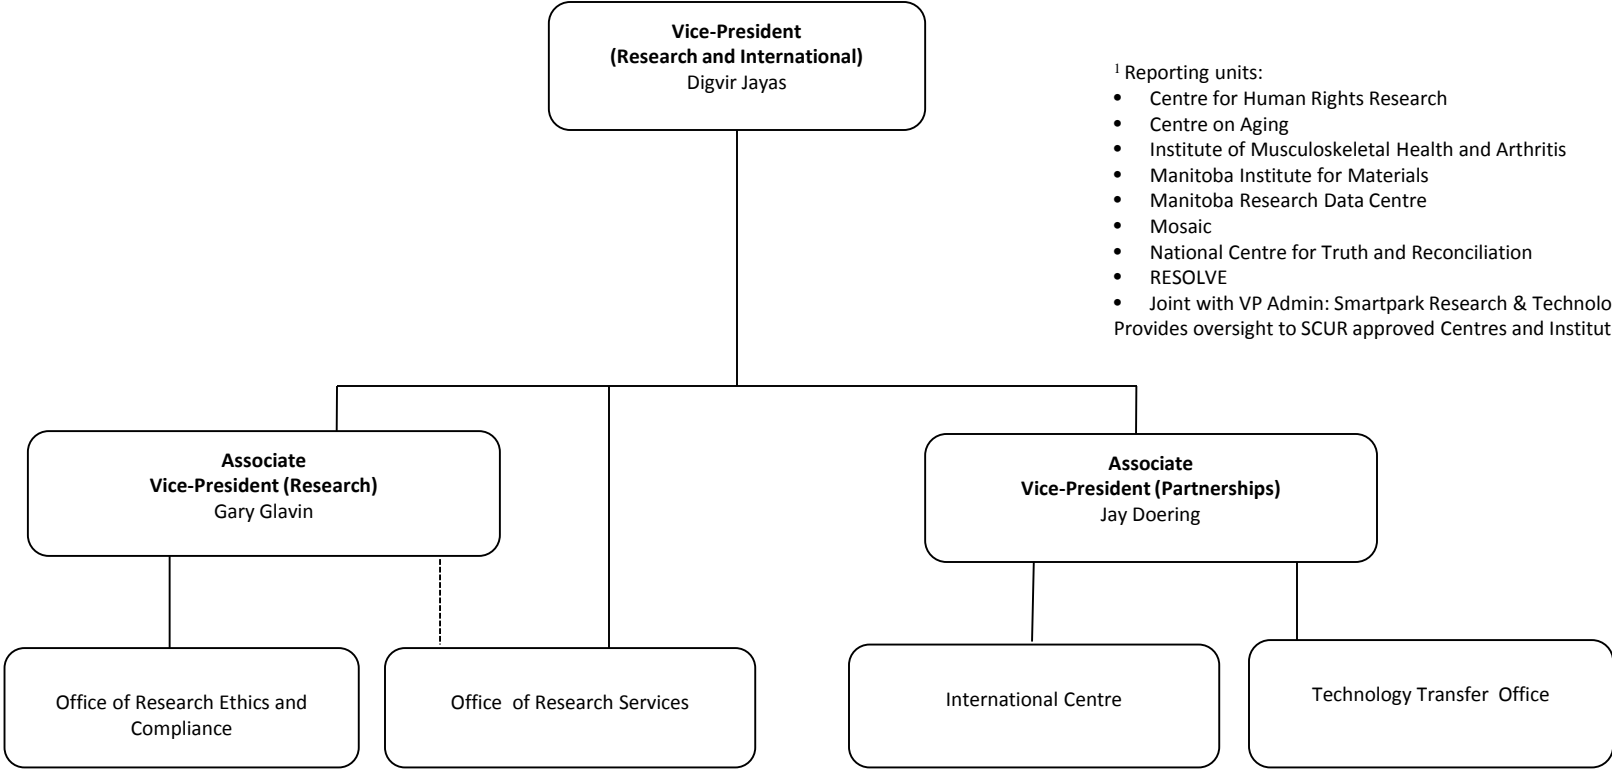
**Vice-President (Research and International)**
Digvir Jayas

$^{1}$ Reporting units:
- Centre for Human Rights Research
- Centre on Aging
- Institute of Musculoskeletal Health and Arthritis
- Manitoba Institute for Materials
- Manitoba Research Data Centre
- Mosaic
- National Centre for Truth and Reconciliation
- RESOLVE
- Joint with VP Admin: Smartpark Research & Technolo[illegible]

Provides oversight to SCUR approved Centres and Institut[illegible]

**Associate Vice-President (Research)**
Gary Glavin

**Associate Vice-President (Partnerships)**
Jay Doering

Office of Research Ethics and Compliance

Office of Research Services

International Centre

Technology Transfer Office